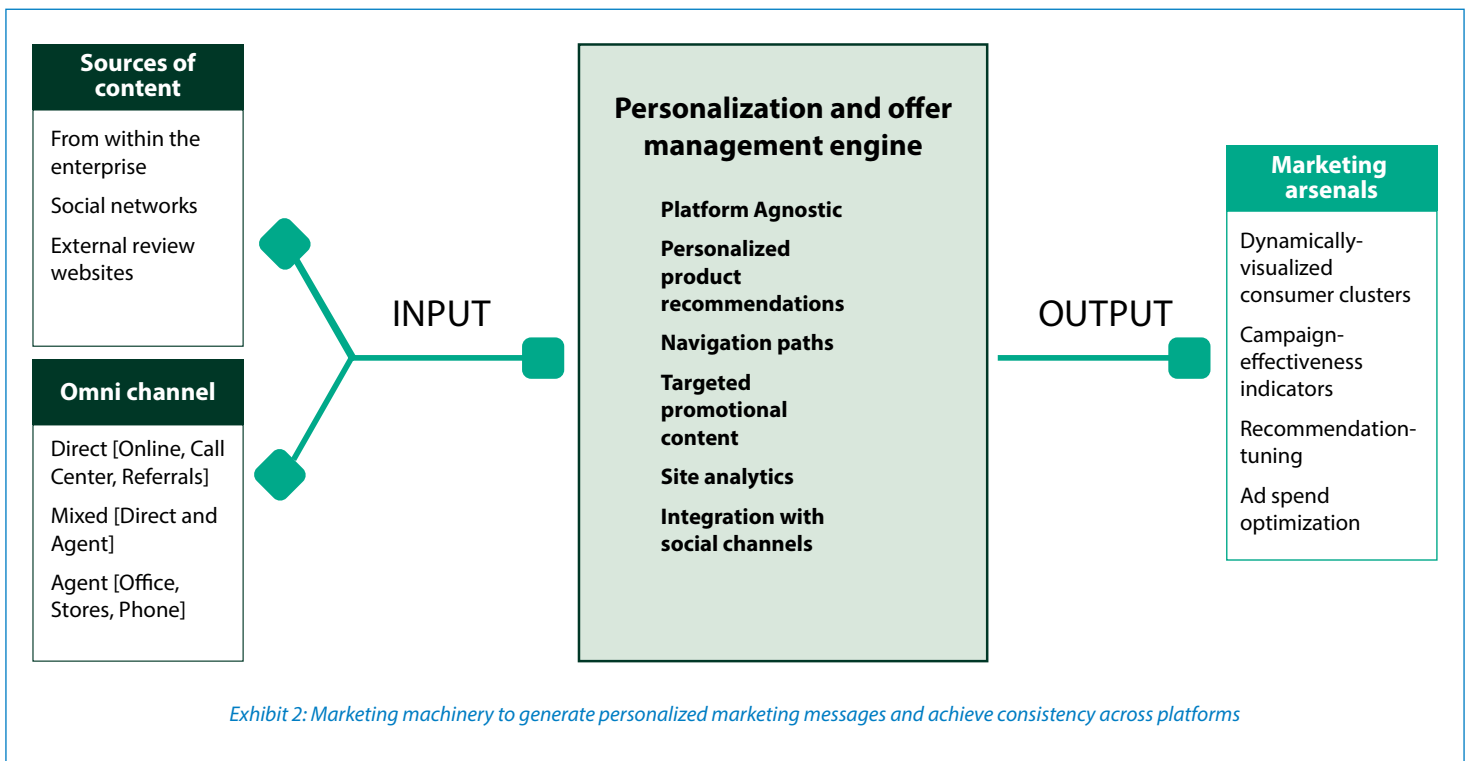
Sources of content

From within the enterprise

Social networks

External review websites

Omni channel

Direct [Online, Call Center, Referrals]

Mixed [Direct and Agent]

Agent [Office, Stores, Phone]

INPUT

Personalization and offer management engine

Platform Agnostic

Personalized product recommendations

Navigation paths

Targeted promotional content

Site analytics

Integration with social channels

OUTPUT

Marketing arsenals

Dynamically-visualized consumer clusters

Campaign-effectiveness indicators

Recommendation-tuning

Ad spend optimization

Exhibit 2: Marketing machinery to generate personalized marketing messages and achieve consistency across platforms